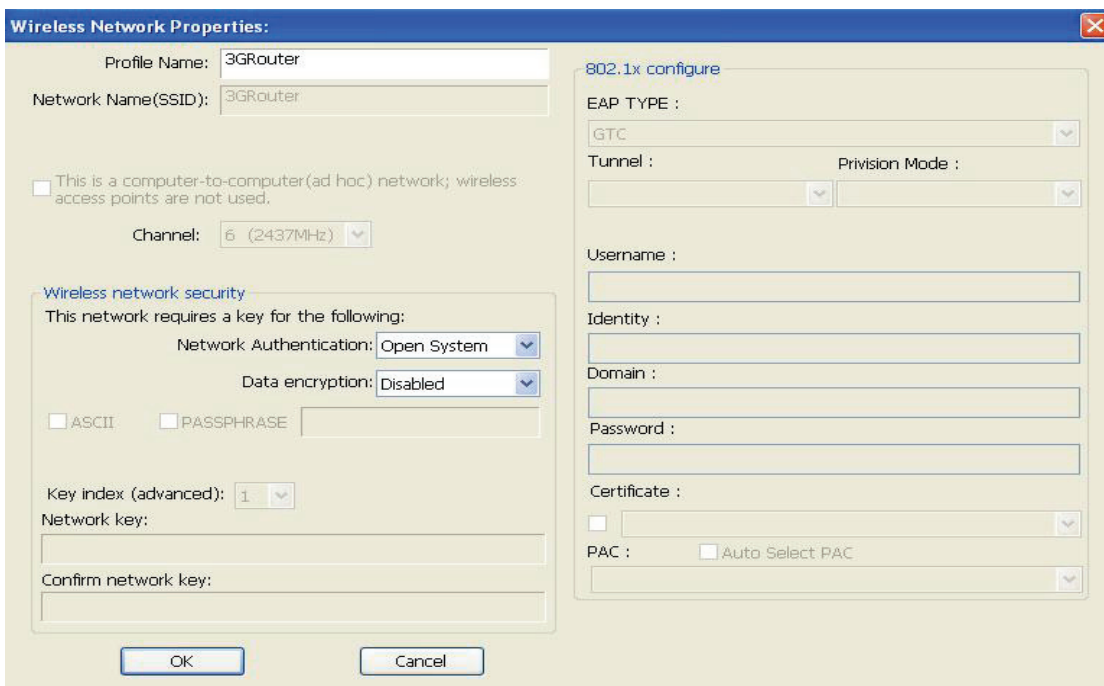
Wireless Network Properties:

Profile Name: 3GRouter

Network Name(SSID): 3GRouter

This is a computer-to-computer(ad hoc) network; wireless access points are not used.

Channel: 6 (2437MHz)

Wireless network security

This network requires a key for the following:

Network Authentication: Open System

Data encryption: Disabled

ASCII PASSPHRASE

Key index (advanced): 1

Network key:

Confirm network key:

OK Cancel

802.1x configure

EAP TYPE :

GTC

Tunnel : Privision Mode :

Username :

Identity :

Domain :

Password :

Certificate :

PAC : Auto Select PAC